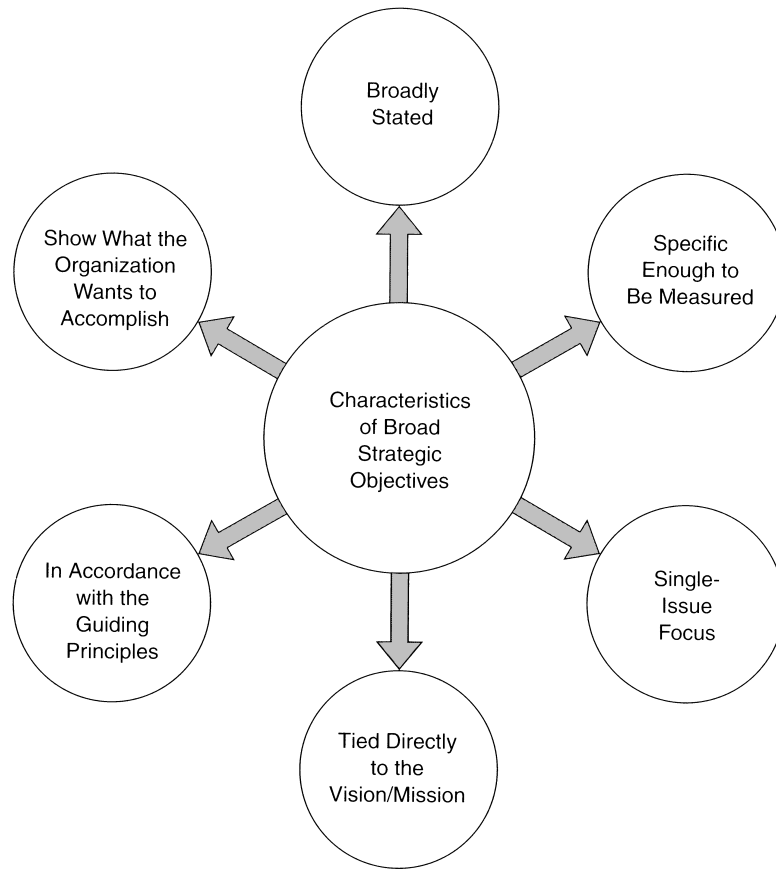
Broadly Stated

Show What the Organization Wants to Accomplish

Specific Enough to Be Measured

Characteristics of Broad Strategic Objectives

In Accordance with the Guiding Principles

Single-Issue Focus

Tied Directly to the Vision/Mission